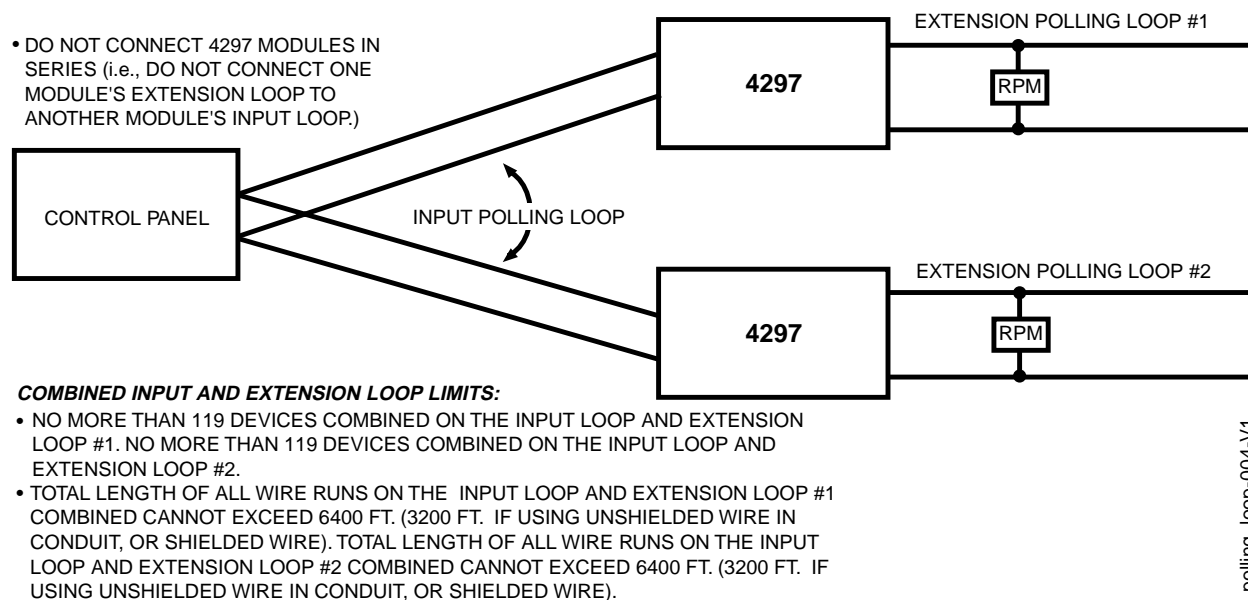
• DO NOT CONNECT 4297 MODULES IN SERIES (i.e., DO NOT CONNECT ONE MODULE'S EXTENSION LOOP TO ANOTHER MODULE'S INPUT LOOP.)

4297

EXTENSION POLLING LOOP #1

RPM

CONTROL PANEL

INPUT POLLING LOOP

4297

EXTENSION POLLING LOOP #2

RPM

COMBINED INPUT AND EXTENSION LOOP LIMITS:

• NO MORE THAN 119 DEVICES COMBINED ON THE INPUT LOOP AND EXTENSION LOOP #1. NO MORE THAN 119 DEVICES COMBINED ON THE INPUT LOOP AND EXTENSION LOOP #2.

• TOTAL LENGTH OF ALL WIRE RUNS ON THE INPUT LOOP AND EXTENSION LOOP #1 COMBINED CANNOT EXCEED 6400 FT. (3200 FT. IF USING UNSHIELDED WIRE IN CONDUIT, OR SHIELDED WIRE). TOTAL LENGTH OF ALL WIRE RUNS ON THE INPUT LOOP AND EXTENSION LOOP #2 COMBINED CANNOT EXCEED 6400 FT. (3200 FT. IF USING UNSHIELDED WIRE IN CONDUIT, OR SHIELDED WIRE).

polling_loop-004-V1